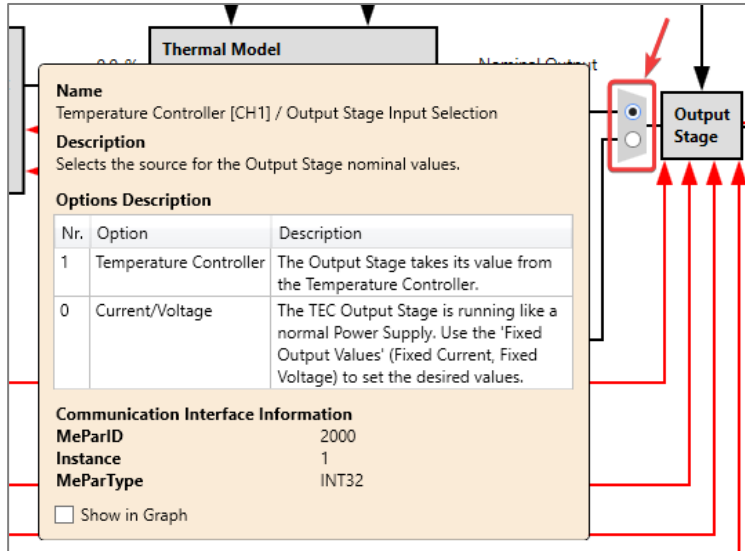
Thermal Model

Output Stage

Name
Temperature Controller [CH1] / Output Stage Input Selection

Description
Selects the source for the Output Stage nominal values.

Options Description

| Nr. | Option | Description |
|---|---|---|
| 1 | Temperature Controller | The Output Stage takes its value from the Temperature Controller. |
| 0 | Current/Voltage | The TEC Output Stage is running like a normal Power Supply. Use the 'Fixed Output Values' (Fixed Current, Fixed Voltage) to set the desired values. |

Communication Interface Information
MeParID 2000
Instance 1
MeParType INT32

Show in Graph